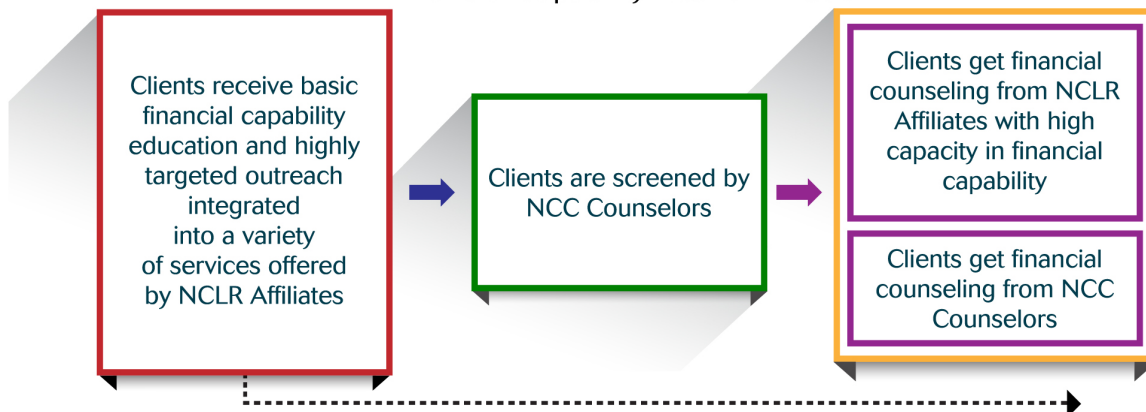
Clients receive basic financial capability education and highly targeted outreach integrated into a variety of services offered by NCLR Affiliates

Clients are screened by NCC Counselors

Clients get financial counseling from NCLR Affiliates with high capacity in financial capability

Clients get financial counseling from NCC Counselors